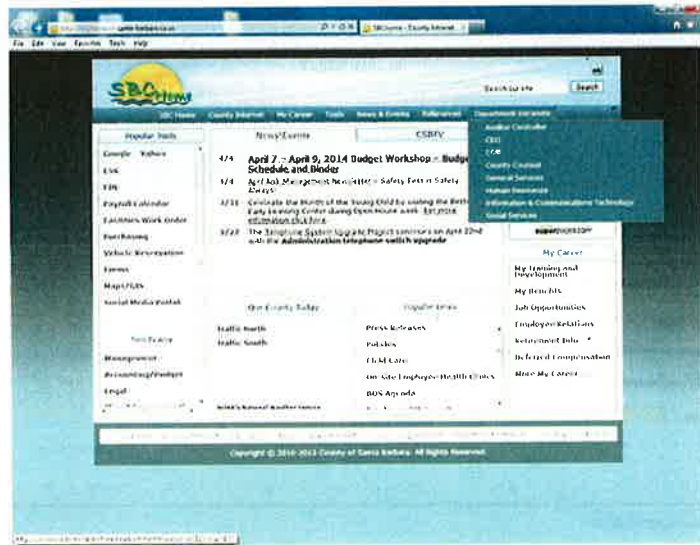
File Edit View Favorites Tools Help

SBCHome - County Intranet

SBCHome

Search site Search

SBC Home County Intranet My Career Tools News & Events Reference Department Intranets

Auditor-Controller
CEO
CSR
County Counsel
General Services
Human Resources
Information & Communications Technology
Social Services

Popular Tools

Google Yahoo
CVC
TIN
Payroll Calendar
Facilities Work Order
Purchasing
Vehicle Reservation
Forms
Maps/GIS
Social Media Portal

Tools By Area

Management
Accounting/Budget
Legal

News/Events CSBTV

4/4 April 7 – April 9, 2014 Budget Workshop – Budget Schedule and Binder

4/4 April Risk Management Newsletter – Safety First = Safety Always

3/31 Celebrate the Month of the Young Child by visiting the Betteravia Early Learning Center during Open House week. For more information click here.

3/27 The Telephone System Upgrade Project continues on April 22nd with the Administration telephone switch upgrade

Our County Today

Traffic North
Traffic South

NOAA's National Weather Service

Popular Links

Press Releases
Policies
Child Care
On-Site Employee Health Clinics
BOS Agenda

My Career

My Training and Development
My Benefits
Job Opportunities
Employee Relations
Retirement Info
Deferred Compensation
More My Career

Copyright © 2010-2013 County of Santa Barbara. All Rights Reserved.